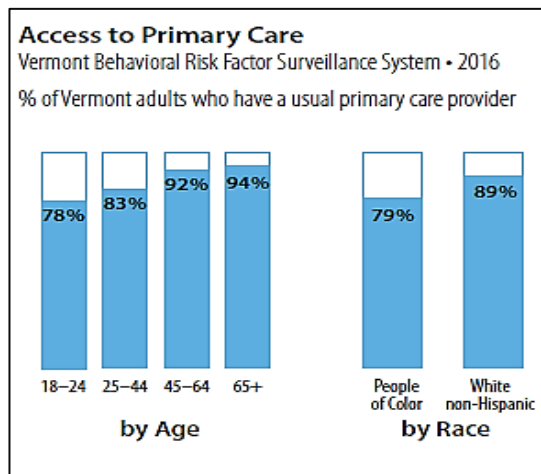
Access to Primary Care
Vermont Behavioral Risk Factor Surveillance System • 2016

% of Vermont adults who have a usual primary care provider

78%
83%
92%
94%

18–24
25–44
45–64
65+

by Age

79%
89%

People of Color
White non-Hispanic

by Race